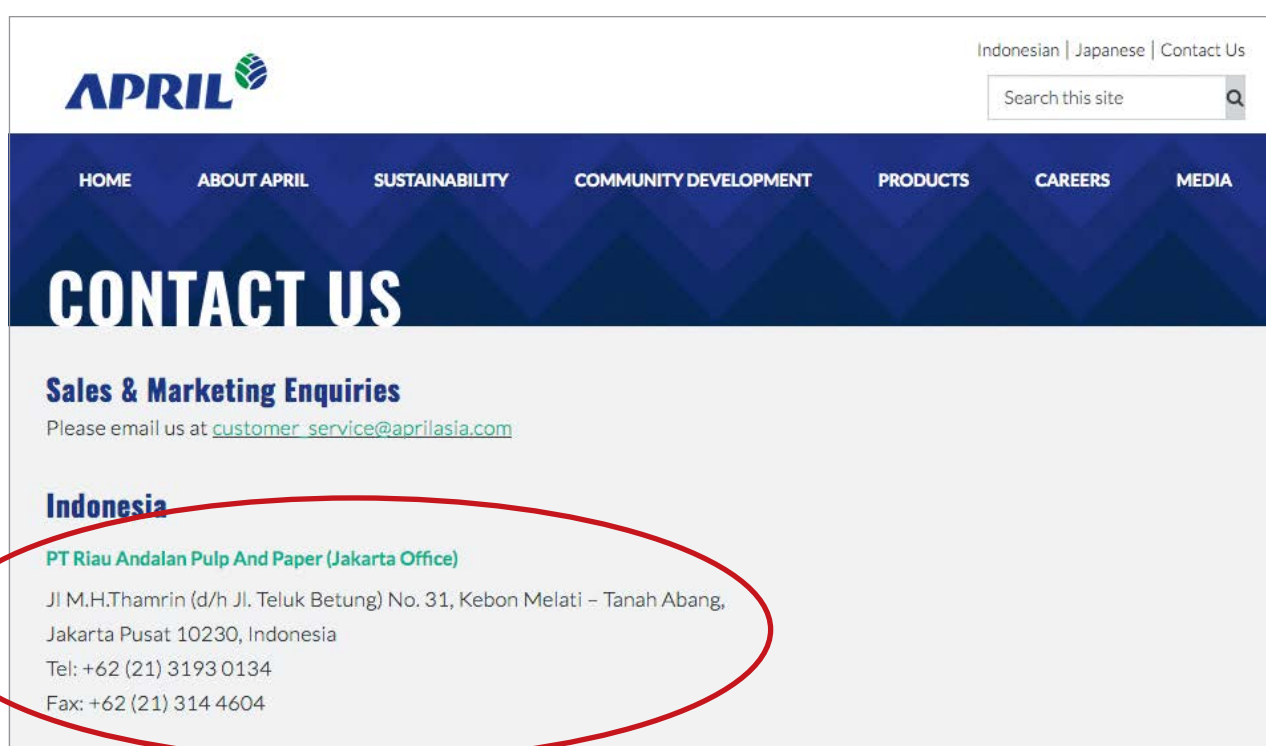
APRIL

Indonesian | Japanese | Contact Us

Search this site

HOME ABOUT APRIL SUSTAINABILITY COMMUNITY DEVELOPMENT PRODUCTS CAREERS MEDIA

CONTACT US

Sales & Marketing Enquiries

Please email us at customer_service@aprilasia.com

Indonesia

PT Riau Andalan Pulp And Paper (Jakarta Office)

Jl M.H.Thamrin (d/h Jl. Teluk Betung) No. 31, Kebon Melati – Tanah Abang, Jakarta Pusat 10230, Indonesia
Tel: +62 (21) 3193 0134
Fax: +62 (21) 314 4604